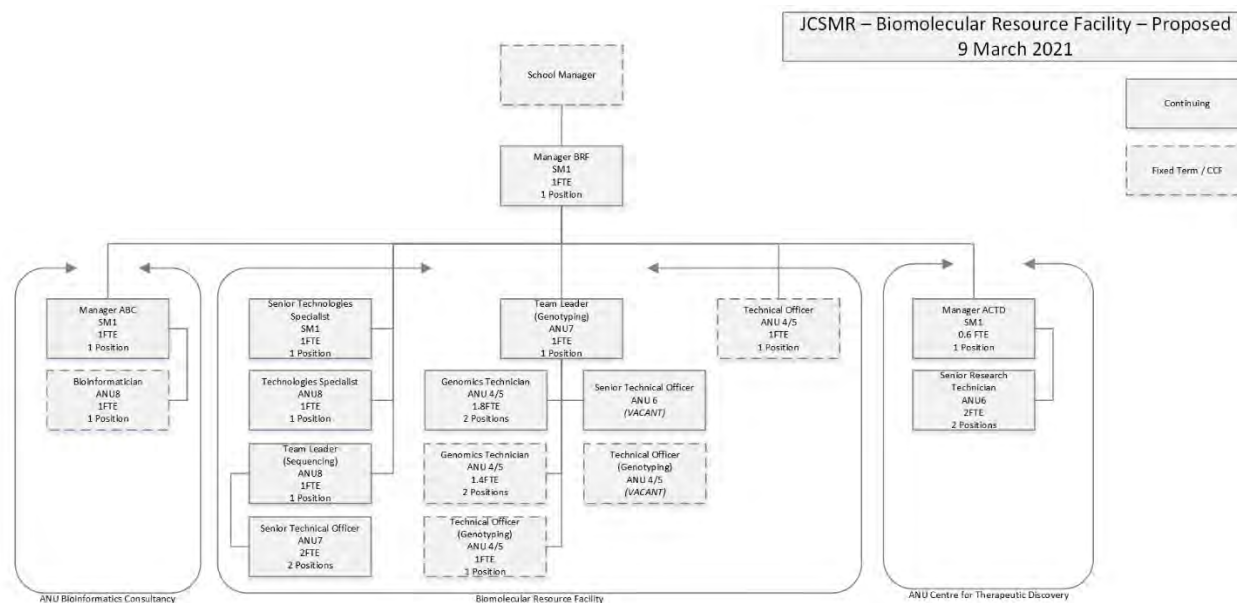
JCSMR – Biomolecular Resource Facility – Proposed
9 March 2021

Continuing

Fixed Term / CCF

School Manager

Manager BRF
SM1
1FTE
1 Position

Manager ABC
SM1
1FTE
1 Position

Bioinformatician
ANU8
1FTE
1 Position

ANU Bioinformatics Consultancy

Senior Technologies Specialist
SM1
1FTE
1 Position

Technologies Specialist
ANU8
1FTE
1 Position

Team Leader (Sequencing)
ANU8
1FTE
1 Position

Senior Technical Officer
ANU7
2FTE
2 Positions

Team Leader (Genotyping)
ANU7
1FTE
1 Position

Genomics Technician
ANU 4/5
1.8FTE
2 Positions

Senior Technical Officer
ANU 6
(VACANT)

Genomics Technician
ANU 4/5
1.4FTE
2 Positions

Technical Officer (Genotyping)
ANU 4/5
(VACANT)

Technical Officer (Genotyping)
ANU 4/5
1FTE
1 Position

Technical Officer
ANU 4/5
1FTE
1 Position

Biomolecular Resource Facility

Manager ACTD
SM1
0.6 FTE
1 Position

Senior Research Technician
ANU6
2FTE
2 Positions

ANU Centre for Therapeutic Discovery